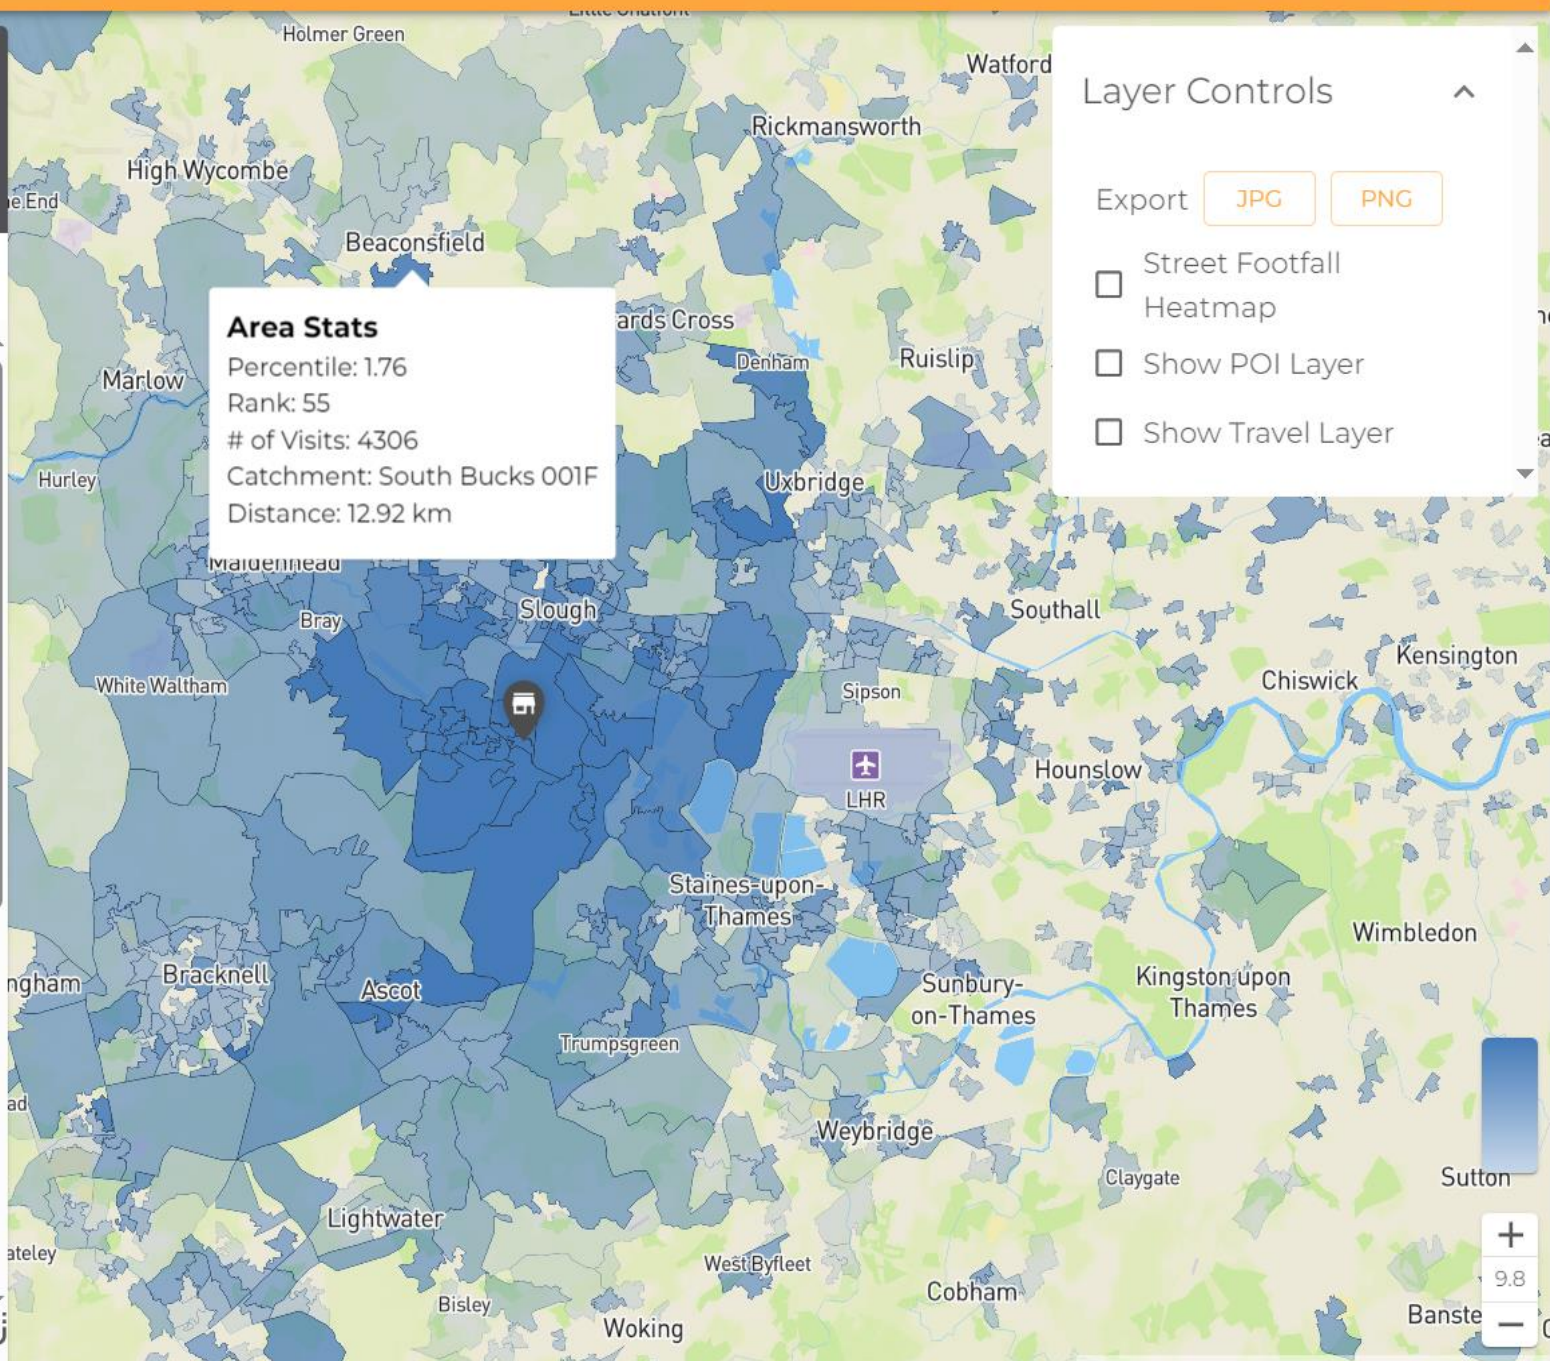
Holmer Green
Watford
Rickmansworth
High Wycombe
e End
Beaconsfield

Area Stats
Percentile: 1.76
Rank: 55
# of Visits: 4306
Catchment: South Bucks 001F
Distance: 12.92 km

ards Cross
Denham
Ruislip
Marlow
Hurley
Uxbridge
Maidenhead
Bray
Slough
Southall
White Waltham
Sipson
Chiswick
Kensington
LHR
Hounslow
Staines-upon-Thames
Wimbledon
ngham
Bracknell
Ascot
Sunbury-on-Thames
Kingston upon Thames
Trumpsgreen
ad
Weybridge
Claygate
Sutton
Lightwater
ateley
West Byfleet
Bisley
Cobham
Woking
Banste

Layer Controls
Export JPG PNG
Street Footfall Heatmap
Show POI Layer
Show Travel Layer

+
9.8
−